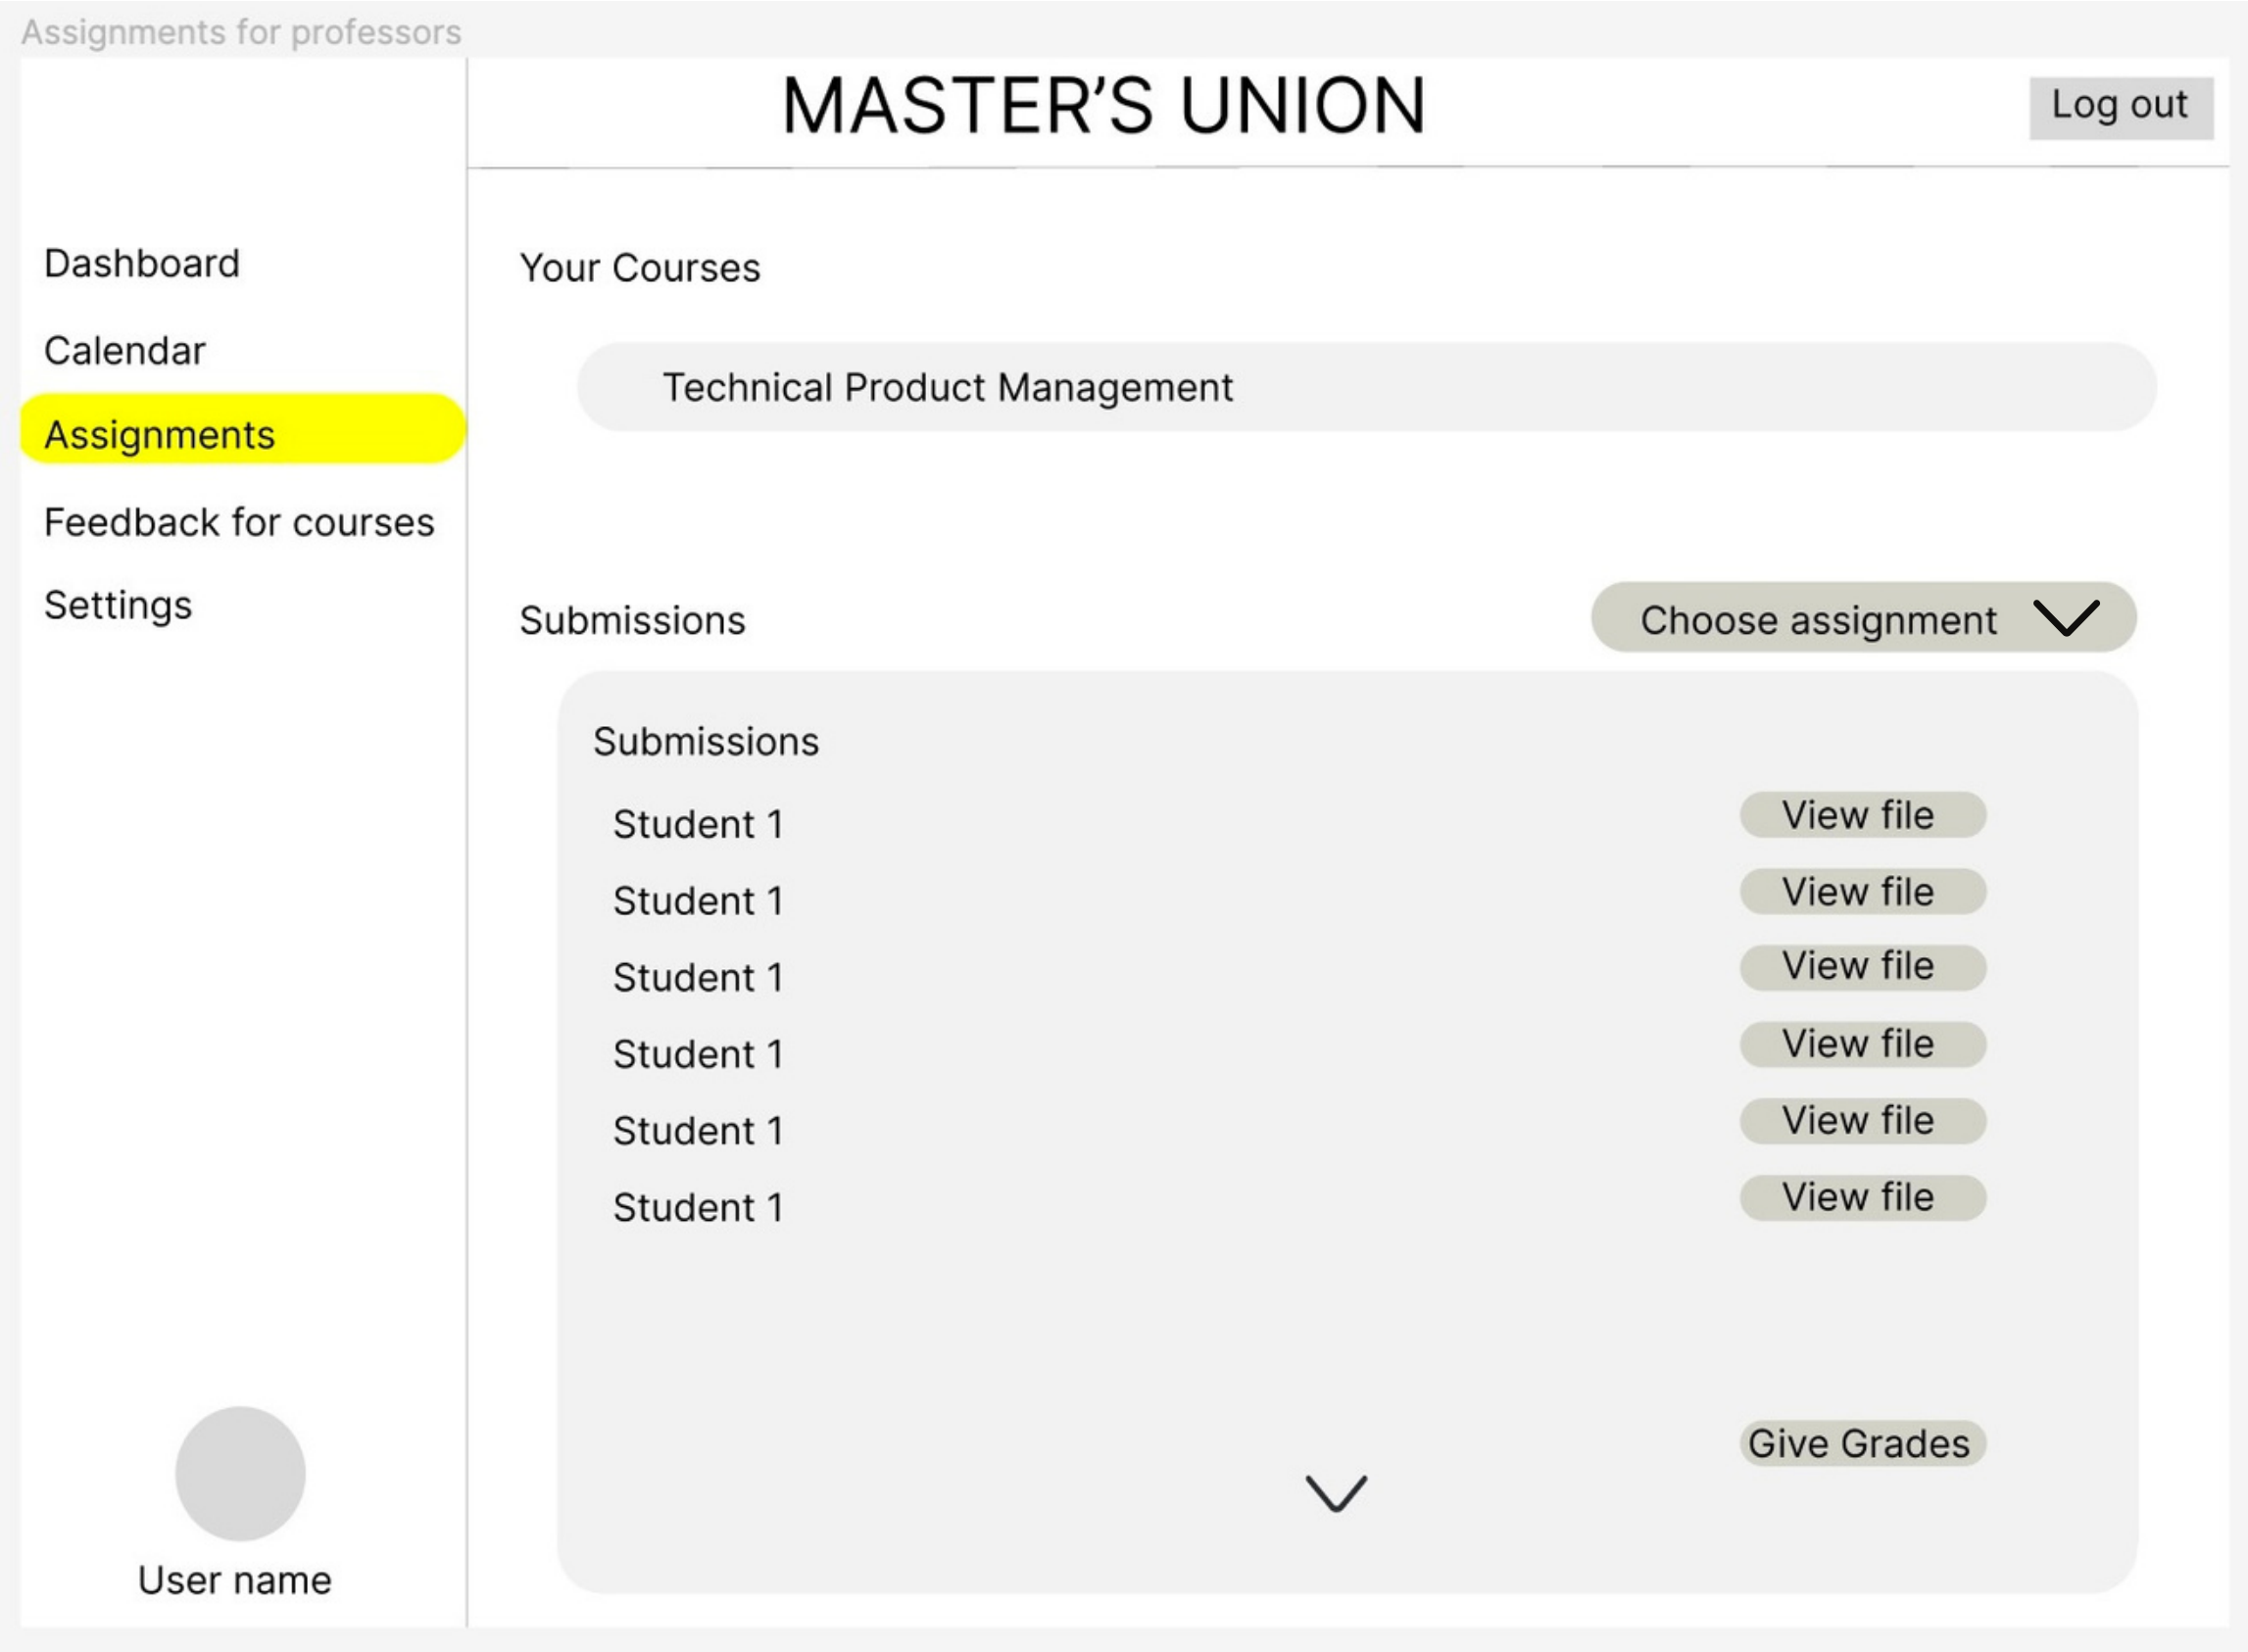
Assignments for professors

MASTER'S UNION

Log out

Dashboard

Calendar

Assignments

Feedback for courses

Settings

User name

Your Courses

Technical Product Management

Submissions

Choose assignment

Submissions

Student 1 View file

Student 1 View file

Student 1 View file

Student 1 View file

Student 1 View file

Student 1 View file

Give Grades